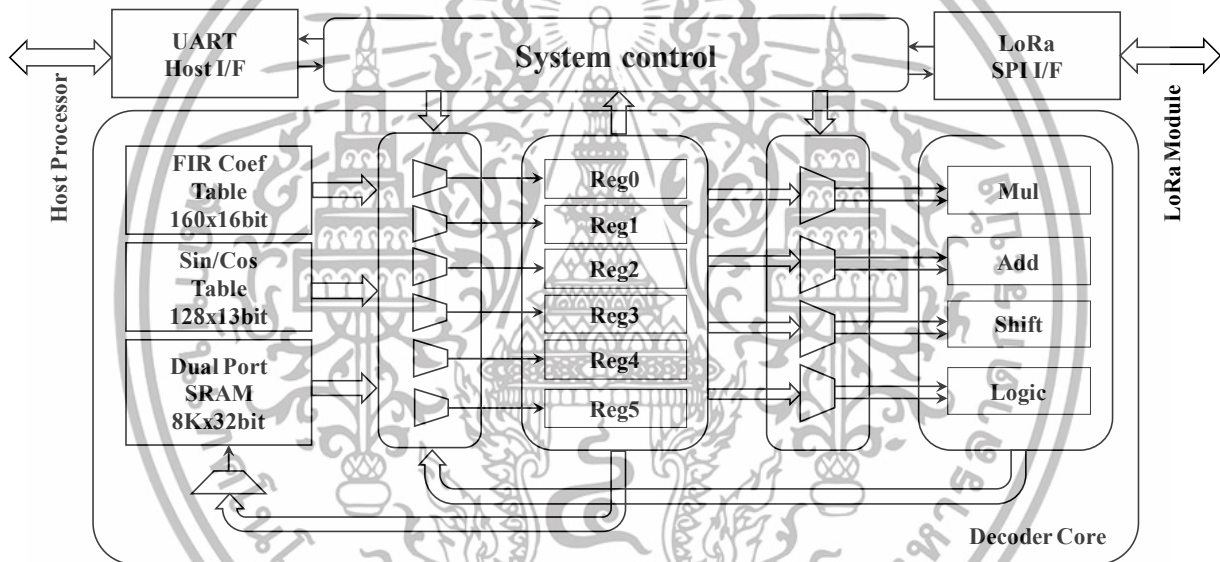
Host Processor

UART
Host I/F

System control

LoRa
SPI I/F

LoRa Module

FIR Coef
Table
160x16bit

Sin/Cos
Table
128x13bit

Dual Port
SRAM
8Kx32bit

Reg0
Reg1
Reg2
Reg3
Reg4
Reg5

Mul
Add
Shift
Logic

Decoder Core